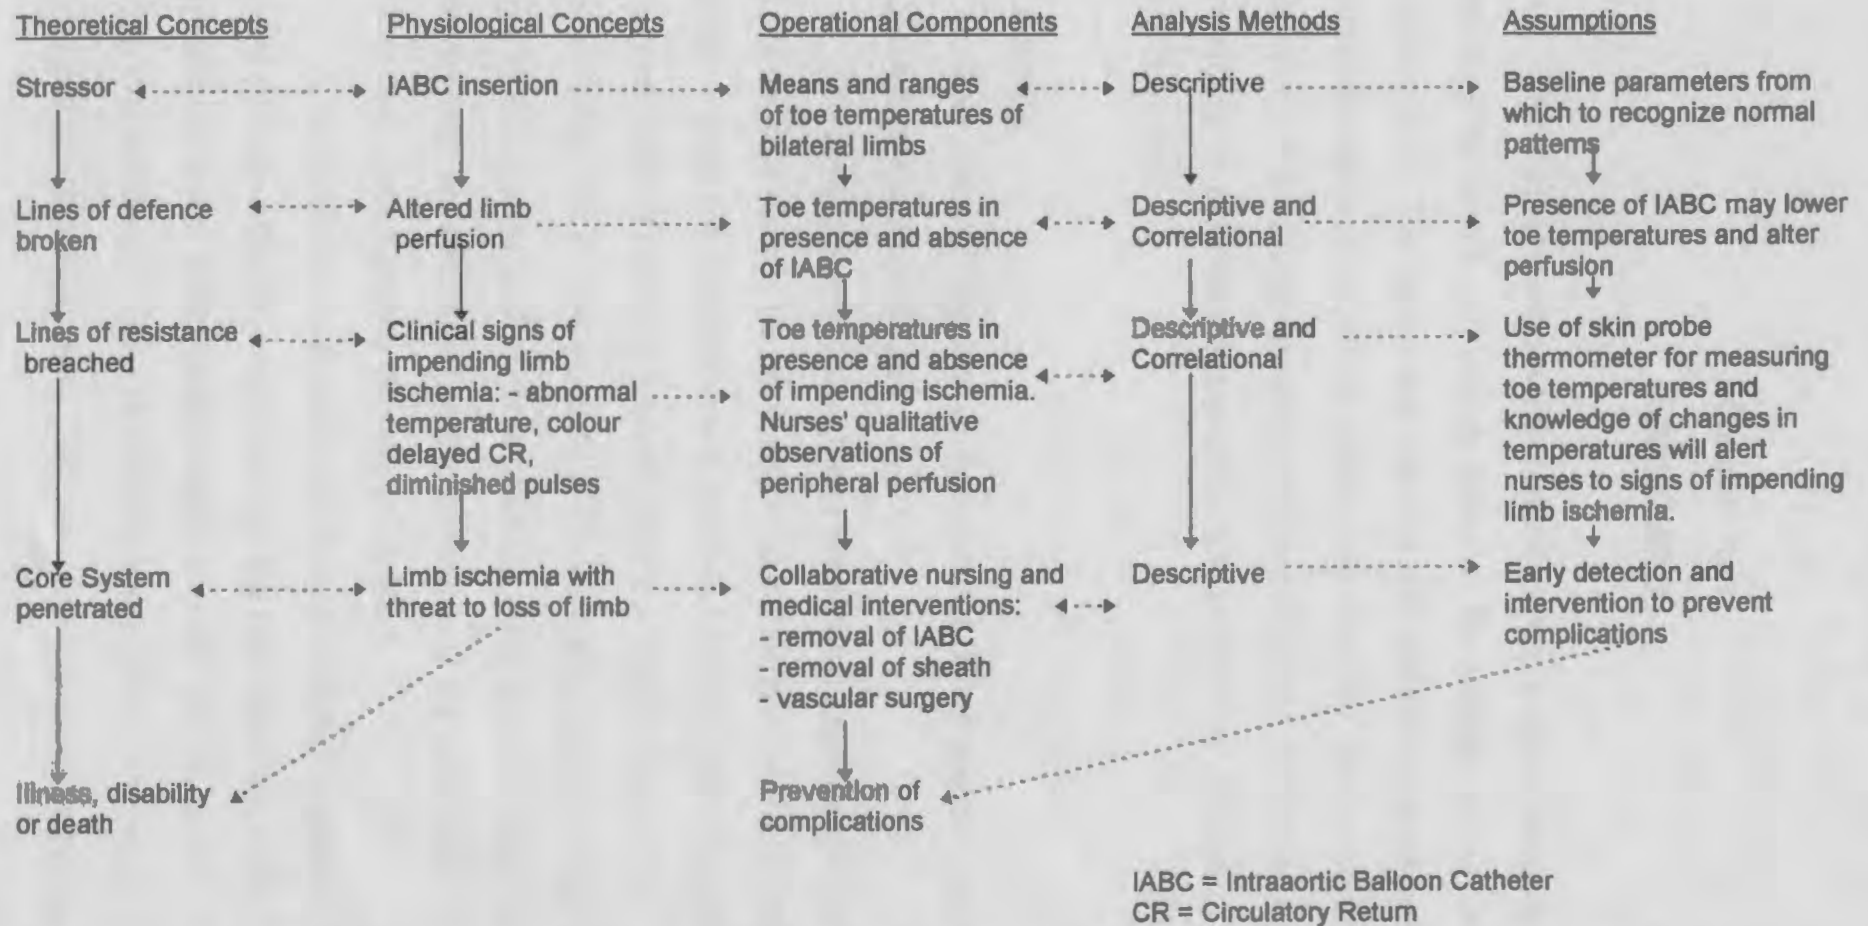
Theoretical Concepts

Stressor

Lines of defence broken

Lines of resistance breached

Core System penetrated

Illness, disability or death

Physiological Concepts

IABC insertion

Altered limb perfusion

Clinical signs of impending limb ischemia: - abnormal temperature, colour delayed CR, diminished pulses

Limb ischemia with threat to loss of limb

Operational Components

Means and ranges of toe temperatures of bilateral limbs

Toe temperatures in presence and absence of IABC

Toe temperatures in presence and absence of impending ischemia. Nurses' qualitative observations of peripheral perfusion

Collaborative nursing and medical interventions:
- removal of IABC
- removal of sheath
- vascular surgery

Prevention of complications

Analysis Methods

Descriptive

Descriptive and Correlational

Descriptive and Correlational

Descriptive

Assumptions

Baseline parameters from which to recognize normal patterns

Presence of IABC may lower toe temperatures and alter perfusion

Use of skin probe thermometer for measuring toe temperatures and knowledge of changes in temperatures will alert nurses to signs of impending limb ischemia.

Early detection and intervention to prevent complications

IABC = Intraaortic Balloon Catheter
CR = Circulatory Return